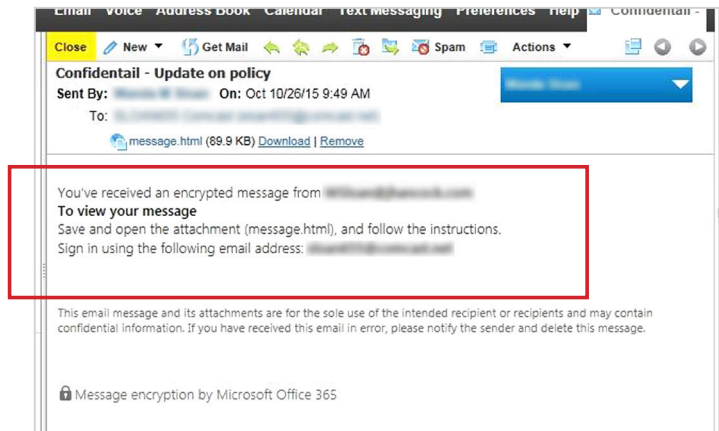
Email Voice Address Book Calendar Text Messaging Preferences Help Confidential -

Close New Get Mail Spam Actions

Confidentail - Update on policy
Sent By: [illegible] On: Oct 10/26/15 9:49 AM
To: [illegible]

message.html (89.9 KB) Download | Remove

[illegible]

You've received an encrypted message from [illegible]
**To view your message**
Save and open the attachment (message.html), and follow the instructions.
Sign in using the following email address: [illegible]

This email message and its attachments are for the sole use of the intended recipient or recipients and may contain confidential information. If you have received this email in error, please notify the sender and delete this message.

Message encryption by Microsoft Office 365